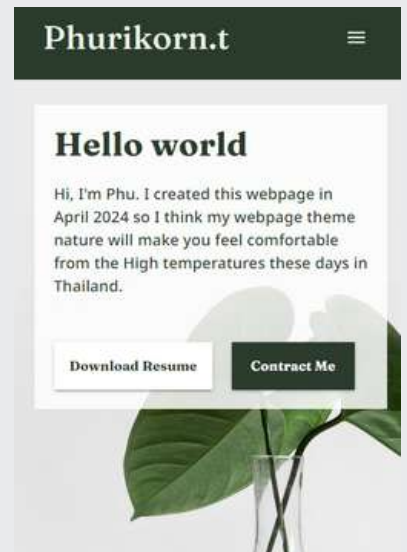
Phurikorn.t

≡

Hello world

Hi, I'm Phu. I created this webpage in April 2024 so I think my webpage theme nature will make you feel comfortable from the High temperatures these days in Thailand.

Download Resume

Contract Me